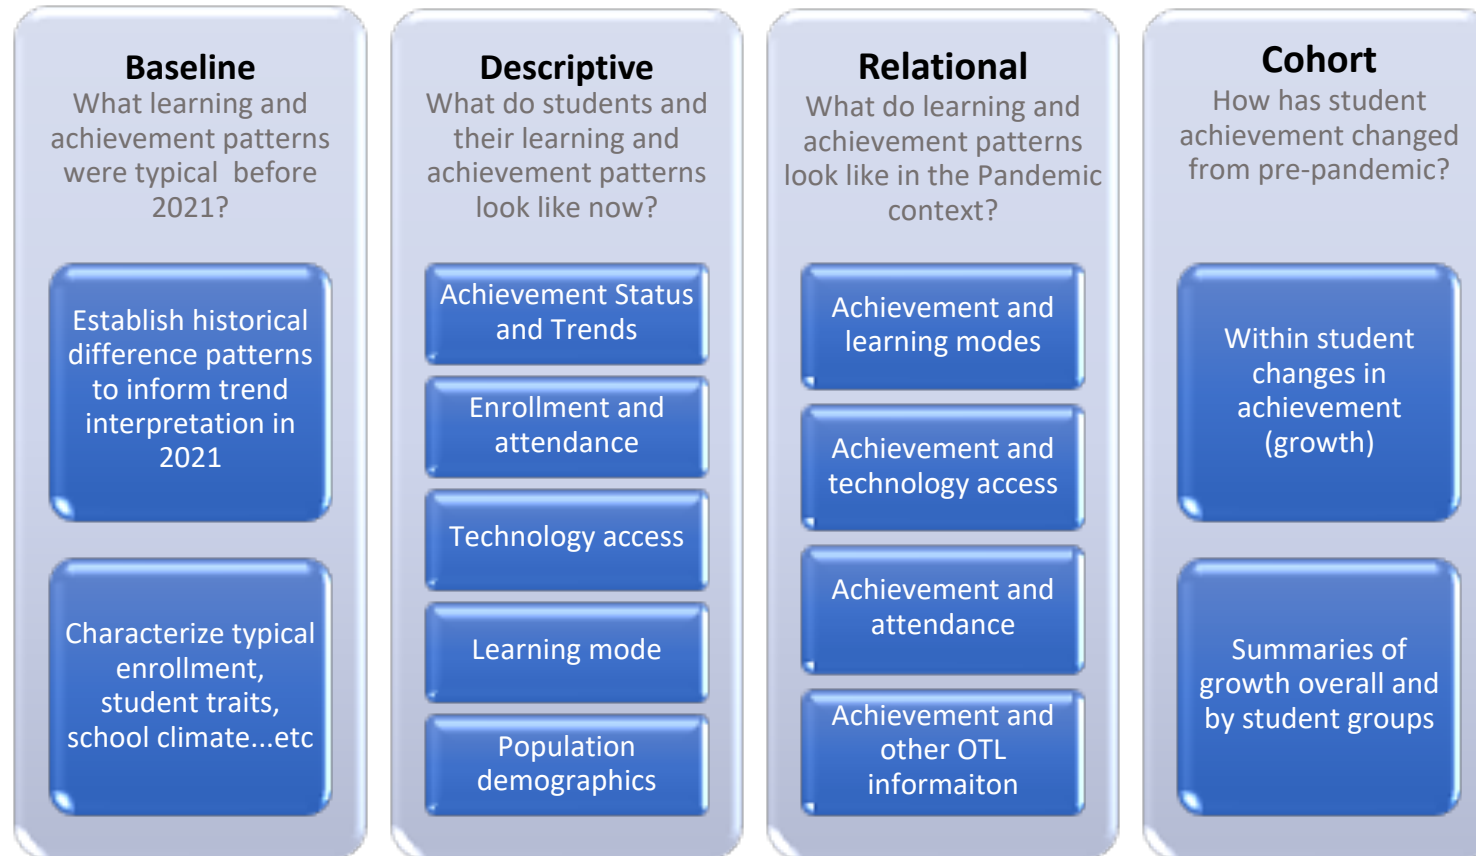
**Baseline**
What learning and achievement patterns were typical before 2021?

Establish historical difference patterns to inform trend interpretation in 2021

Characterize typical enrollment, student traits, school climate...etc

**Descriptive**
What do students and their learning and achievement patterns look like now?

Achievement Status and Trends

Enrollment and attendance

Technology access

Learning mode

Population demographics

**Relational**
What do learning and achievement patterns look like in the Pandemic context?

Achievement and learning modes

Achievement and technology access

Achievement and attendance

Achievement and other OTL informaiton

**Cohort**
How has student achievement changed from pre-pandemic?

Within student changes in achievement (growth)

Summaries of growth overall and by student groups